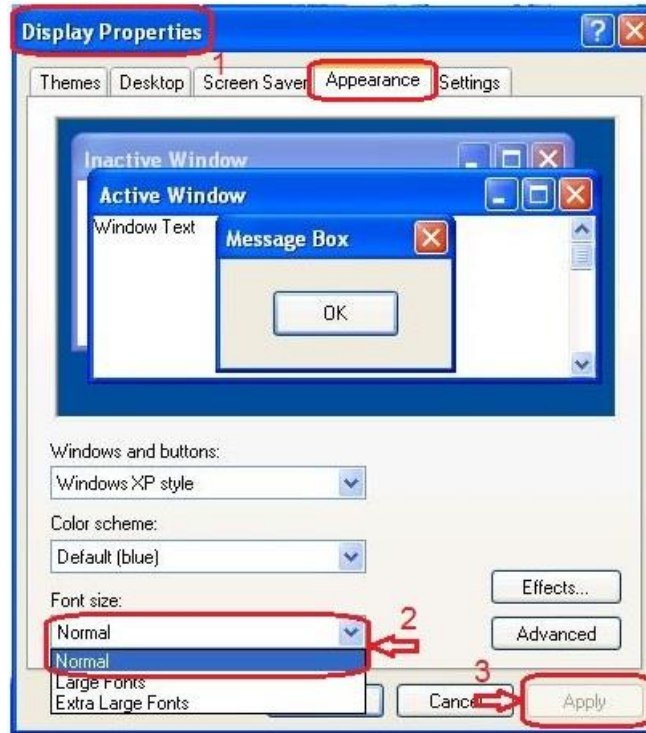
Display Properties

1

Themes | Desktop | Screen Saver | Appearance | Settings

Inactive Window

Active Window

Window Text

Message Box

OK

Windows and buttons:

Windows XP style

Color scheme:

Default (blue)

Font size:

Normal

2

Normal

Large Fonts

Extra Large Fonts

Effects...

Advanced

3

Cance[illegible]

Apply